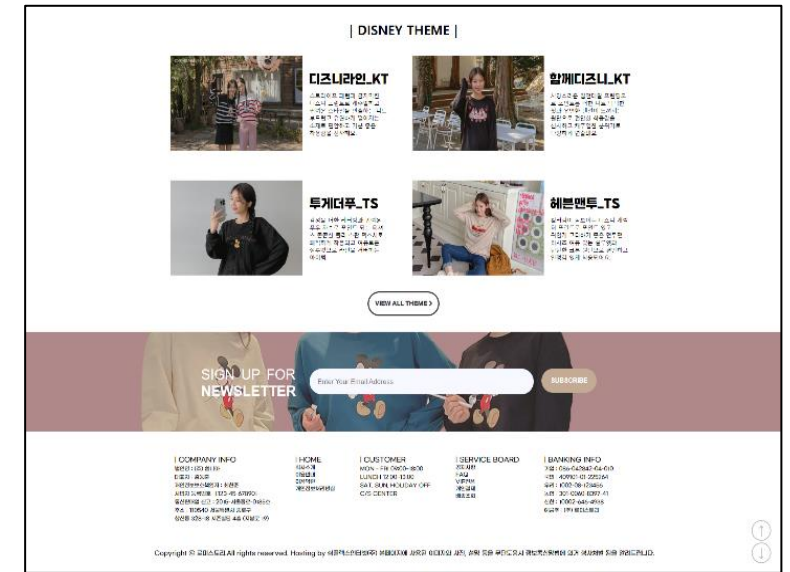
| DISNEY THEME |

디즈니라인_KT

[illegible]

함께디즈니_KT

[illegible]

투게더푸_TS

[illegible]

헤븐맨투_TS

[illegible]

VIEW ALL THEME >

SIGN UP FOR NEWSLETTER

Enter Your Email Address

SUBSCRIBE

| COMPANY INFO

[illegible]

| HOME

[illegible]

| CUSTOMER

MON - FRI 09:00-18:00

LUNCH 12:00-13:00

SAT, SUN, HOLIDAY OFF

C/S CENTER

| SERVICE BOARD

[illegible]

| BANKING INFO

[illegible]

Copyright © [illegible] All rights reserved. Hosting by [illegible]